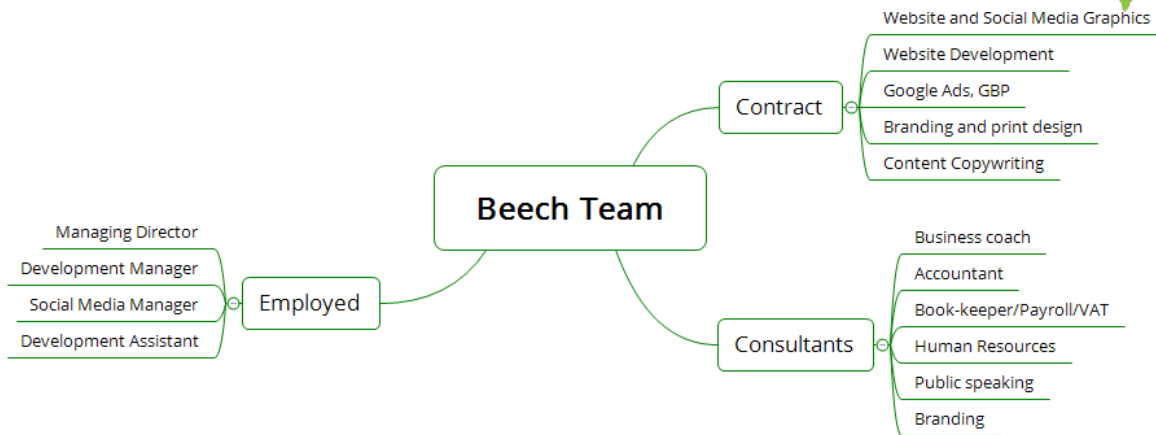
Beech Team

Contract
Website and Social Media Graphics
Website Development
Google Ads, GBP
Branding and print design
Content Copywriting

Employed
Managing Director
Development Manager
Social Media Manager
Development Assistant

Consultants
Business coach
Accountant
Book-keeper/Payroll/VAT
Human Resources
Public speaking
Branding